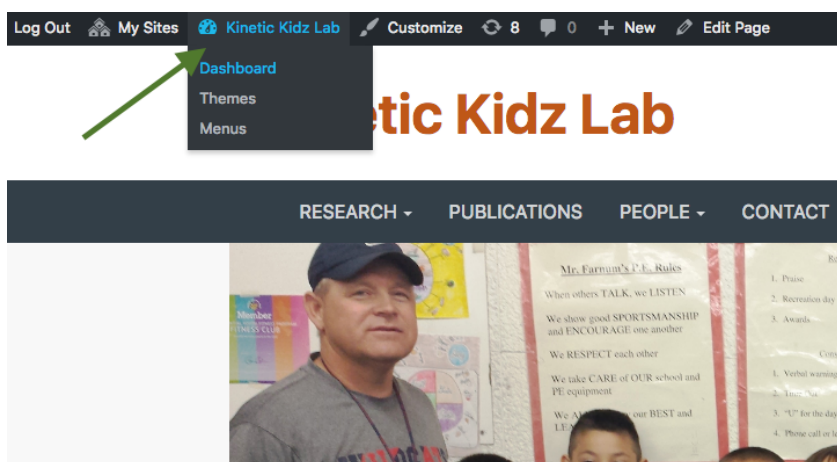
Log Out My Sites Kinetic Kidz Lab Customize 8 0 New Edit Page

Dashboard
Themes
Menus

etic Kidz Lab

RESEARCH PUBLICATIONS PEOPLE CONTACT

Mr. Farnum's P.E. Rules

When others TALK, we LISTEN

We show good SPORTSMANSHIP and ENCOURAGE one another

We RESPECT each other

We take CARE of OUR school and PE equipment

We A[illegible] our BEST and LE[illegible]

1. Praise
2. Recreation day
3. Awards

1. Verbal warning
2. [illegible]
3. "U" for the day
4. Phone call or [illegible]

Member
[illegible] CLUB